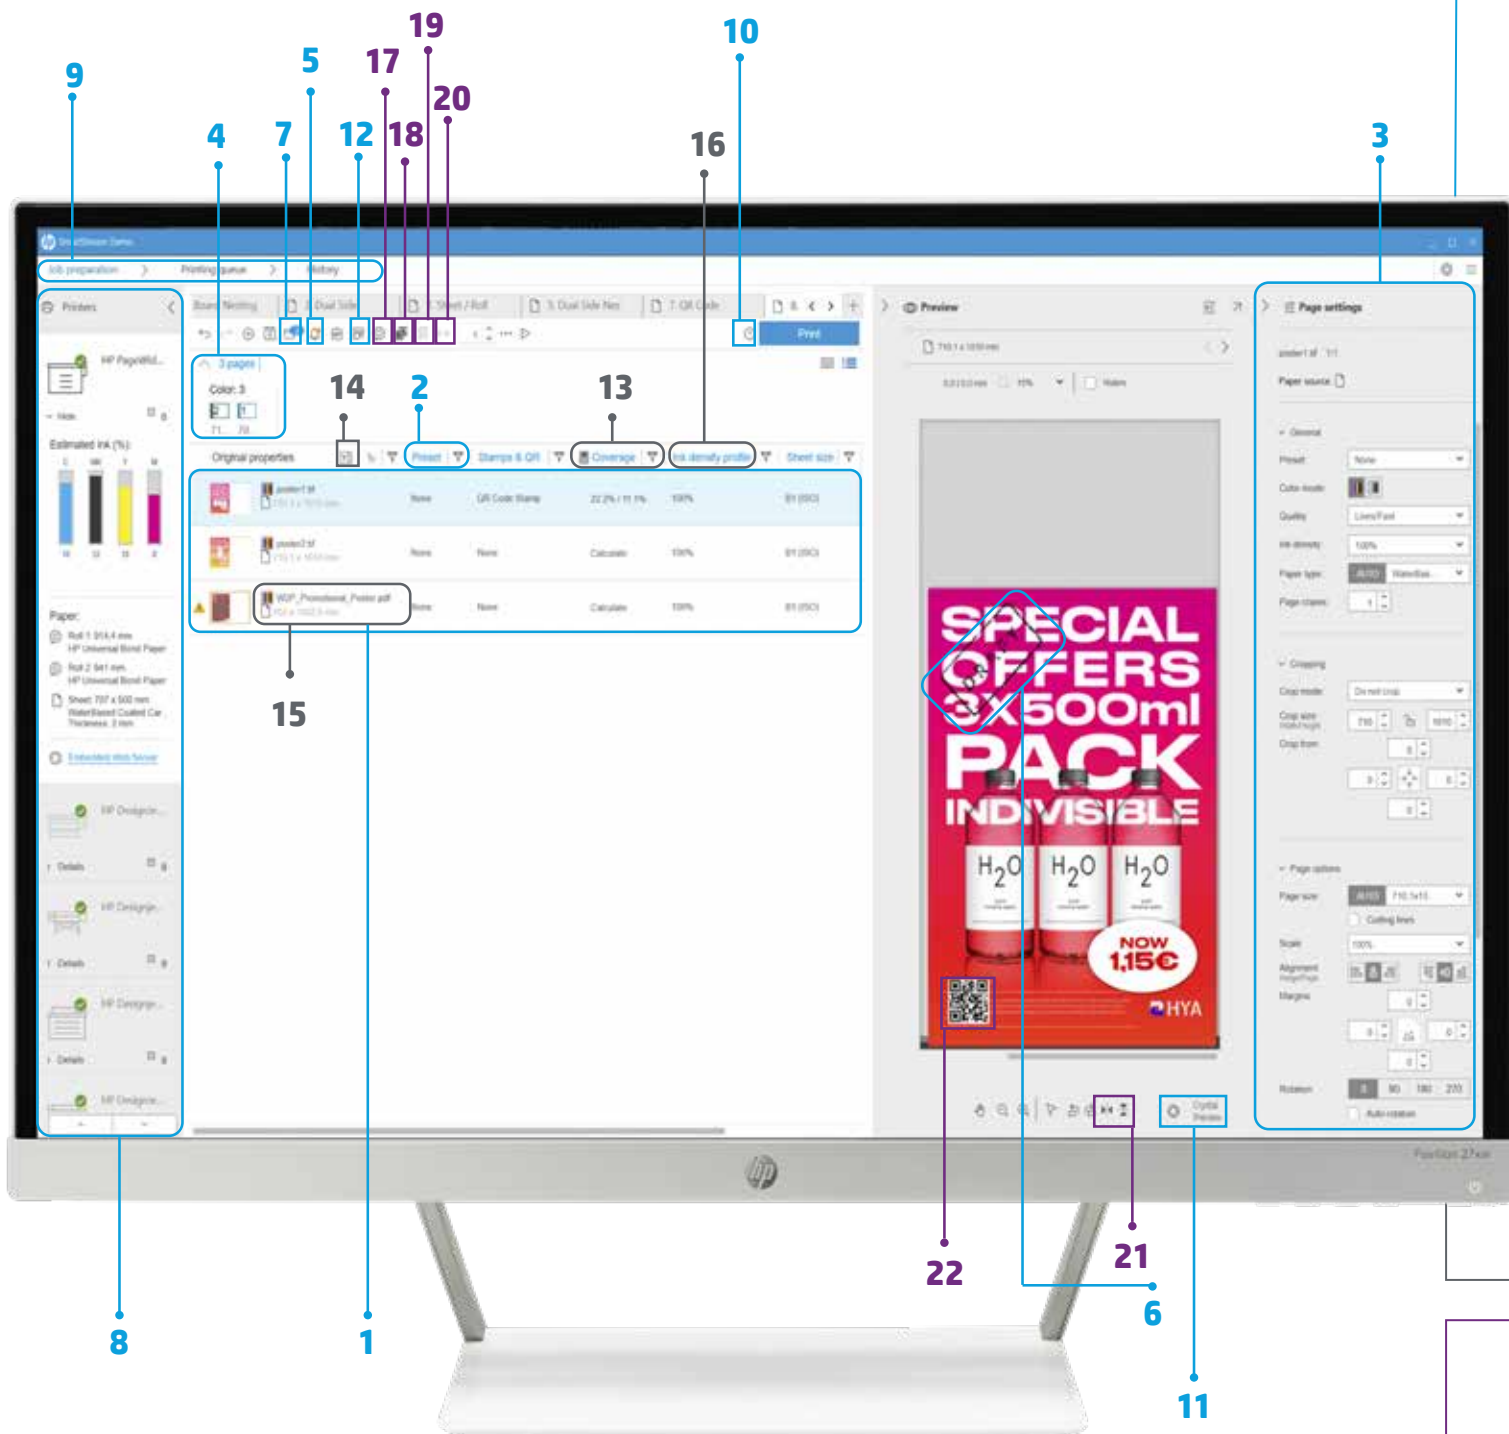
9
5
17
19
20
4
7
12
18
10
16
3

SmartStream Demo
Job preparation
Printing queue
History
Printers
HP PageWide
Hide
Estimated ink (%):
Paper:
Roll 1: 914,4 mm HP Universal Bond Paper
Roll 2: 841 mm HP Universal Bond Paper
Sheet: 707 x 500 mm WaterBased Coated Car... Thickness: 2 mm
Embedded Web Server
HP DesignJet
Details
HP DesignJet
Details
HP DesignJet
Details
HP DesignJet

Board Nesting
Dual Side
Sheet / Roll
3. Dual Side Nes
7. QR Code
Print
3 pages
Color: 3
14
2
13
Original properties
Preset
Stamps & QR
Coverage
Ink density profile
Sheet size
poster1.tif
None
QR Code Stamp
22.2% / 11.1%
100%
poster2.tif
None
None
Calculate
100%
WGP_Promotional_Poster.pdf
None
None
Calculate
100%
15

Preview
Page settings
Paper source
General
Preset
None
Color mode
Quality
Lines/Fast
Ink density
100%
Paper type
AUTO
Page copies
1
Cropping
Crop mode
Do not crop
Crop size
Crop from
Page options
Page size
AUTO
Cutting lines
Scale
100%
Alignment
Margins
Rotation
0
90
180
270
Auto-rotation

SPECIAL OFFERS 3X500ml PACK INDIVISIBLE
$H_2O$ $H_2O$ $H_2O$
NOW 1,15€
HYA
Crystal Preview

PavilionZ 27xw

22
21
6
8
1
11